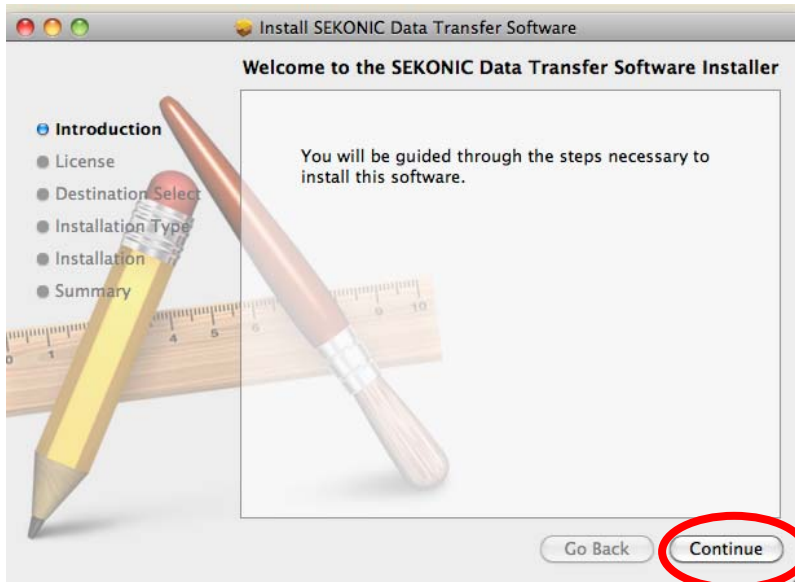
Install SEKONIC Data Transfer Software

Welcome to the SEKONIC Data Transfer Software Installer

Introduction
License
Destination Select
Installation Type
Installation
Summary

You will be guided through the steps necessary to install this software.

Go Back
Continue